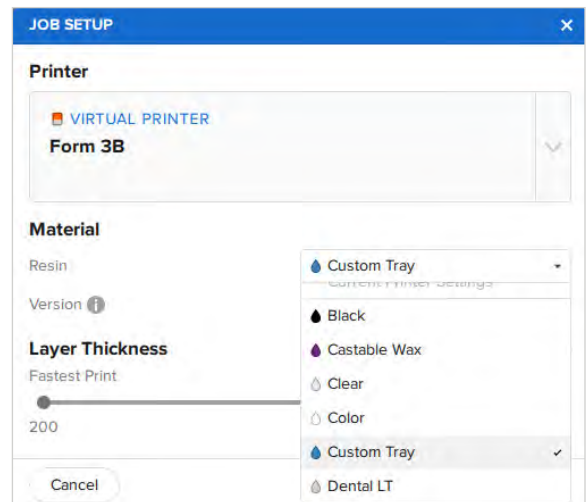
JOB SETUP
×

Printer

VIRTUAL PRINTER
Form 3B

Material

Resin
Custom Tray

Version

Current Printer Settings

Black
Castable Wax
Clear
Color
Custom Tray ✓
Dental LT

Layer Thickness

Fastest Print

200

Cancel